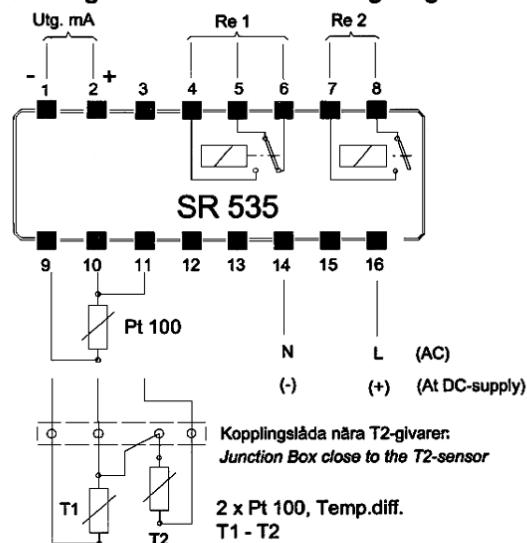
Utg. mA
Re 1
Re 2
-
1
2
+
3
4
5
6
7
8
SR 535
9
10
11
12
13
14
15
16
Pt 100
N
L
(AC)
(-)
(+)
(At DC-supply)
Kopplingslåda nära T2-givaren:
Junction Box close to the T2-sensor
T1
T2
2 x Pt 100, Temp.diff.
T1 - T2